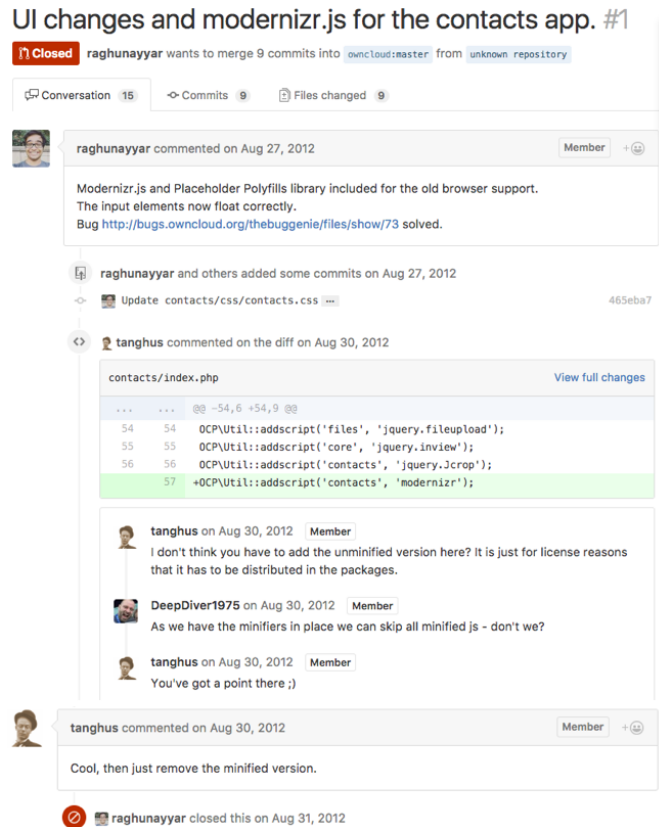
UI changes and modernizr.js for the contacts app. #1

Closed raghunayyar wants to merge 9 commits into owncloud:master from unknown repository

Conversation 15 Commits 9 Files changed 9

raghunayyar commented on Aug 27, 2012 Member

Modernizr.js and Placeholder Polyfills library included for the old browser support.
The input elements now float correctly.
Bug http://bugs.owncloud.org/thebuggenie/files/show/73 solved.

raghunayyar and others added some commits on Aug 27, 2012

Update contacts/css/contacts.css ... 465eba7

tanghus commented on the diff on Aug 30, 2012

contacts/index.php View full changes

| | | |
|---|---|---|
| ... | ... | @@ -54,6 +54,9 @@ |
| 54 | 54 | OCP\Util::addscript('files', 'jquery.fileupload'); |
| 55 | 55 | OCP\Util::addscript('core', 'jquery.inview'); |
| 56 | 56 | OCP\Util::addscript('contacts', 'jquery.Jcrop'); |
| | 57 | +OCP\Util::addscript('contacts', 'modernizr'); |

tanghus on Aug 30, 2012 Member
I don't think you have to add the unminified version here? It is just for license reasons that it has to be distributed in the packages.

DeepDiver1975 on Aug 30, 2012 Member
As we have the minifiers in place we can skip all minified js - don't we?

tanghus on Aug 30, 2012 Member
You've got a point there ;)

tanghus commented on Aug 30, 2012 Member

Cool, then just remove the minified version.

raghunayyar closed this on Aug 31, 2012